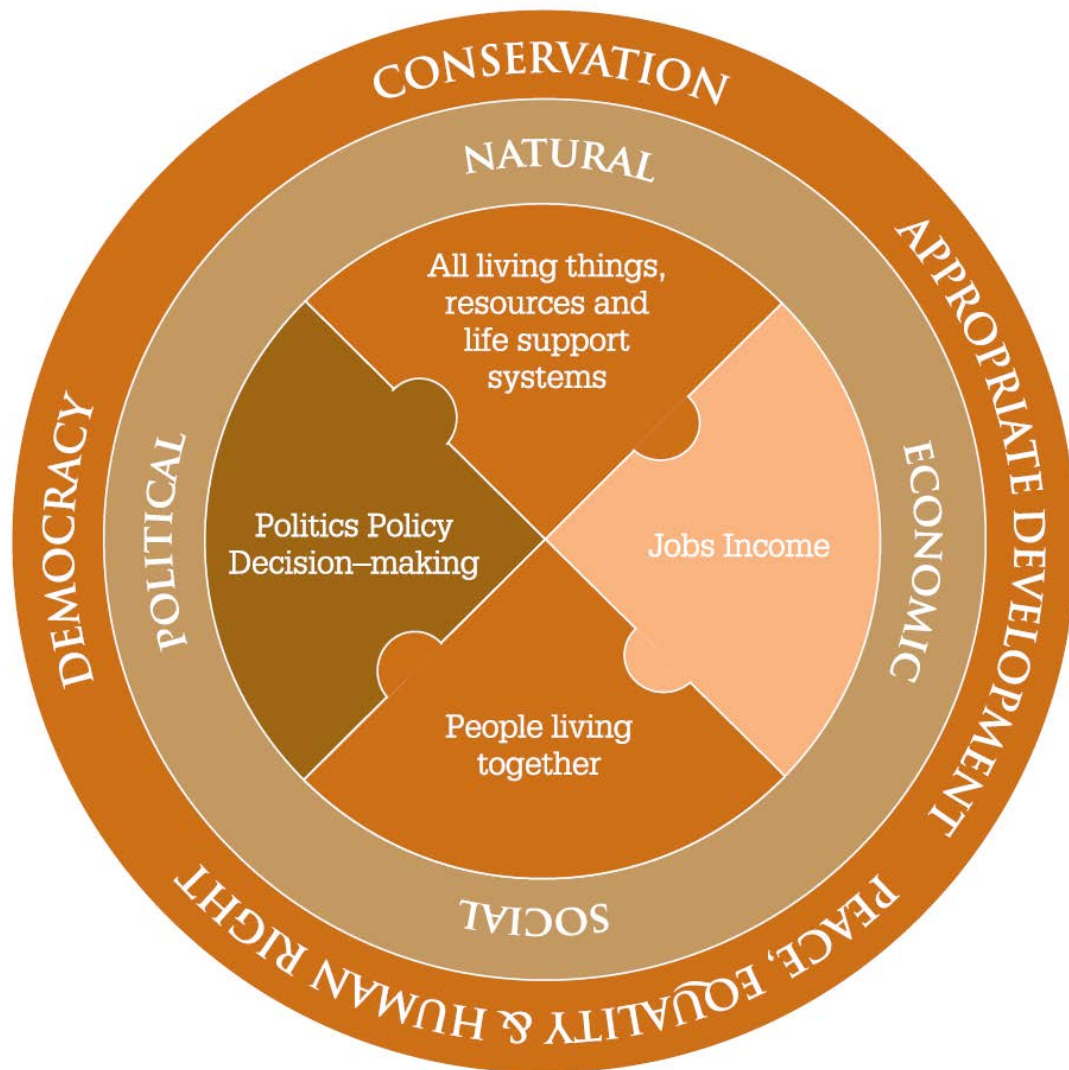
CONSERVATION

APPROPRIATE DEVELOPMENT

PEACE, EQUALITY & HUMAN RIGHT

DEMOCRACY

NATURAL

ECONOMIC

SOCIAL

POLITICAL

All living things, resources and life support systems

Jobs Income

People living together

Politics Policy Decision–making